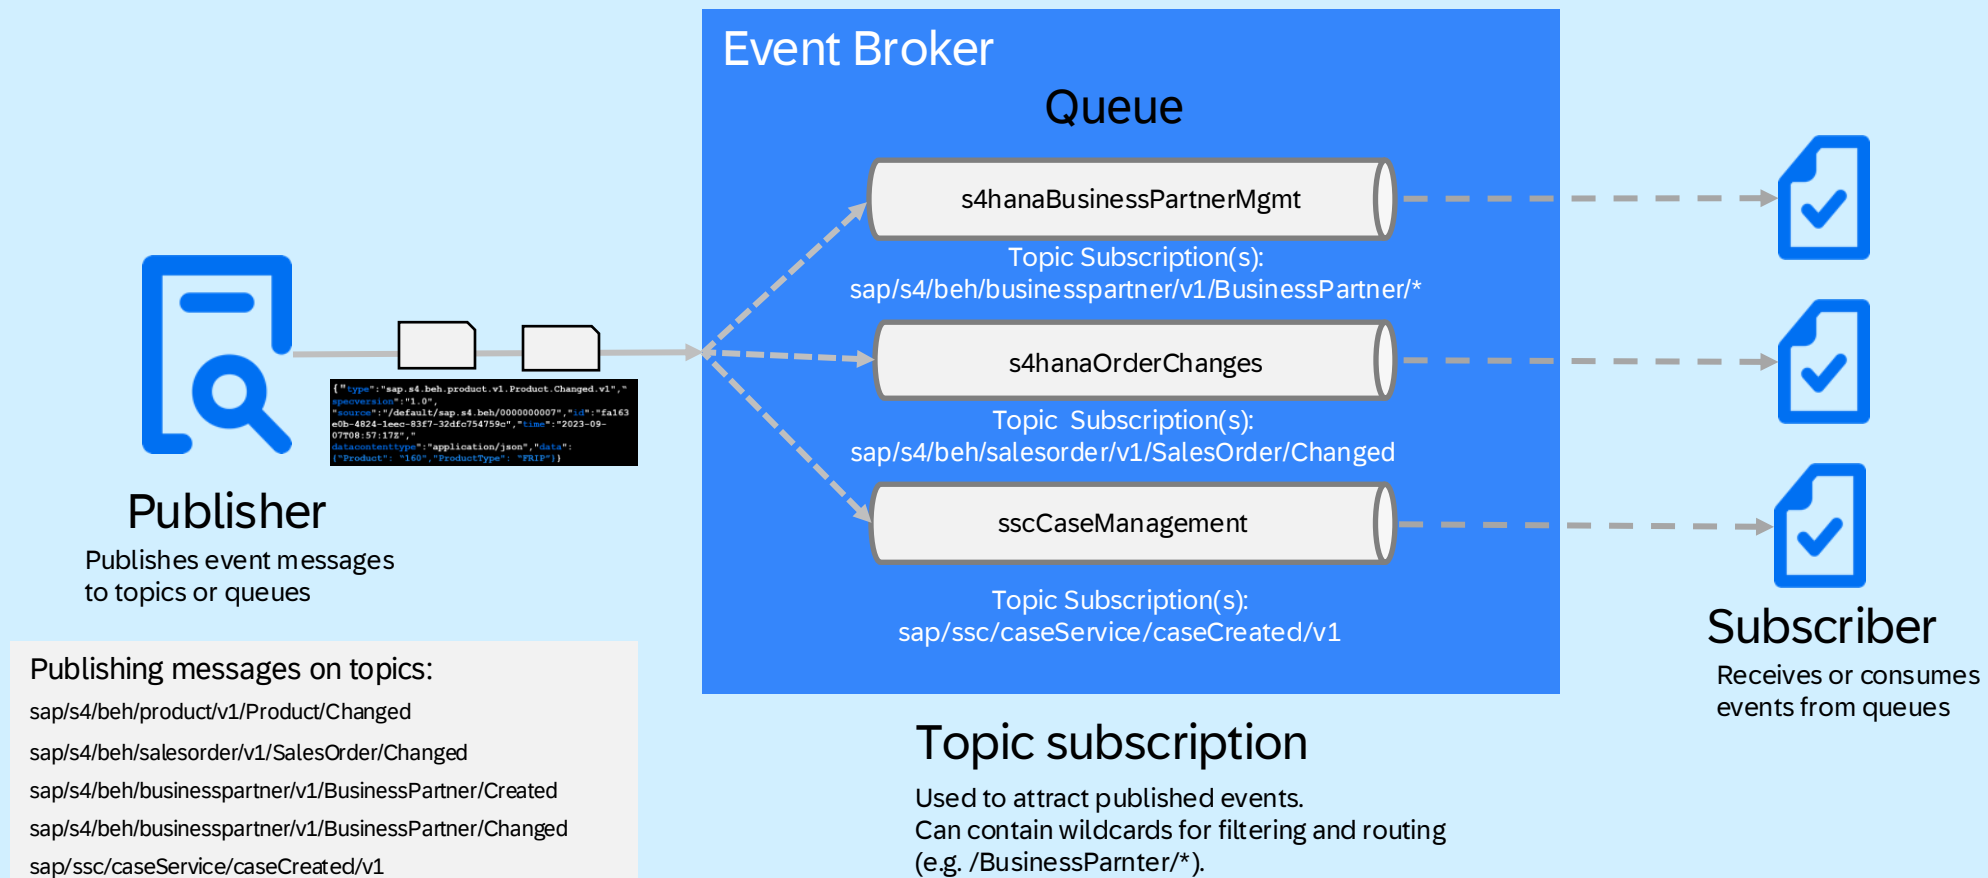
Event Broker

Queue

s4hanaBusinessPartnerMgmt

Topic Subscription(s):
sap/s4/beh/businesspartner/v1/BusinessPartner/*

s4hanaOrderChanges

Topic Subscription(s):
sap/s4/beh/salesorder/v1/SalesOrder/Changed

sscCaseManagement

Topic Subscription(s):
sap/ssc/caseService/caseCreated/v1

{"type":"sap.s4.beh.product.v1.Product.Changed.v1","specversion":"1.0","source":"/default/sap.s4.beh/0000000007","id":"fa163e0b-4824-1eec-83f7-32dfc754759c","time":"2023-09-07T08:57:17Z","datacontenttype":"application/json","data":{"Product": "160","ProductType": "FRIP"}}

Publisher

Publishes event messages to topics or queues

Publishing messages on topics:
sap/s4/beh/product/v1/Product/Changed
sap/s4/beh/salesorder/v1/SalesOrder/Changed
sap/s4/beh/businesspartner/v1/BusinessPartner/Created
sap/s4/beh/businesspartner/v1/BusinessPartner/Changed
sap/ssc/caseService/caseCreated/v1

Topic subscription

Used to attract published events.
Can contain wildcards for filtering and routing (e.g. /BusinessParnter/*).

Subscriber

Receives or consumes events from queues